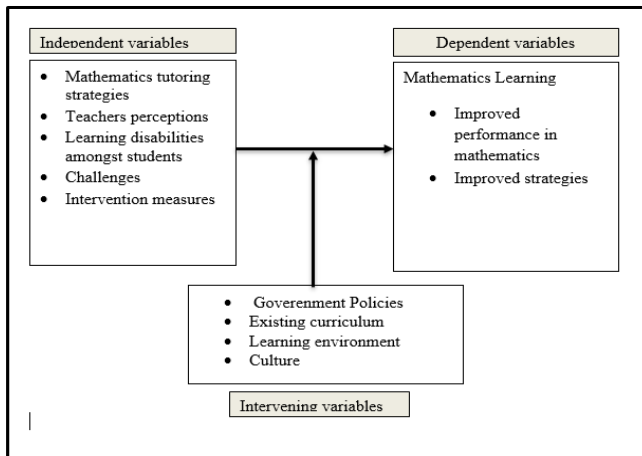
Independent variables

- Mathematics tutoring strategies
- Teachers perceptions
- Learning disabilities amongst students
- Challenges
- Intervention measures

Dependent variables

Mathematics Learning

- Improved performance in mathematics
- Improved strategies

- Goverenment Policies
- Existing curriculum
- Learning environment
- Culture

Intervening variables